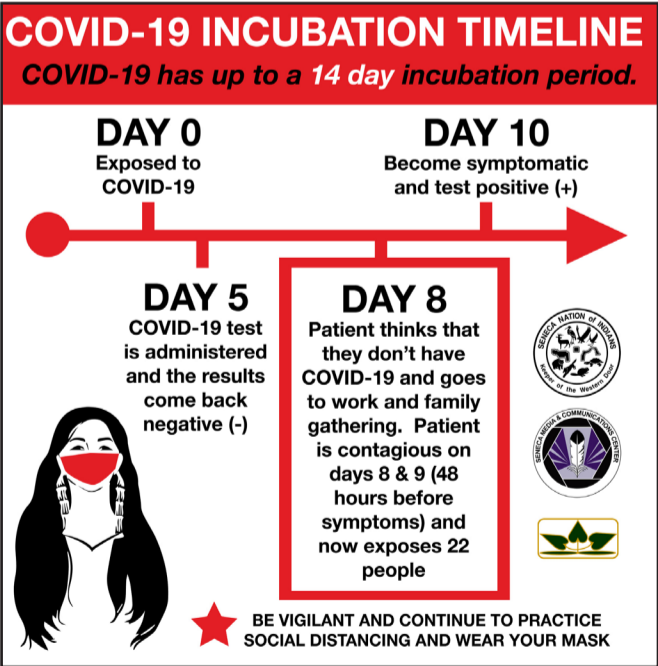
COVID-19 INCUBATION TIMELINE

COVID-19 has up to a 14 day incubation period.

DAY 0
Exposed to COVID-19

DAY 10
Become symptomatic and test positive (+)

DAY 5
COVID-19 test is administered and the results come back negative (-)

DAY 8
Patient thinks that they don't have COVID-19 and goes to work and family gathering. Patient is contagious on days 8 & 9 (48 hours before symptoms) and now exposes 22 people

SENECA NATION of INDIANS
Keeper of the Western Door

SENECA MEDIA & COMMUNICATIONS CENTER

BE VIGILANT AND CONTINUE TO PRACTICE SOCIAL DISTANCING AND WEAR YOUR MASK